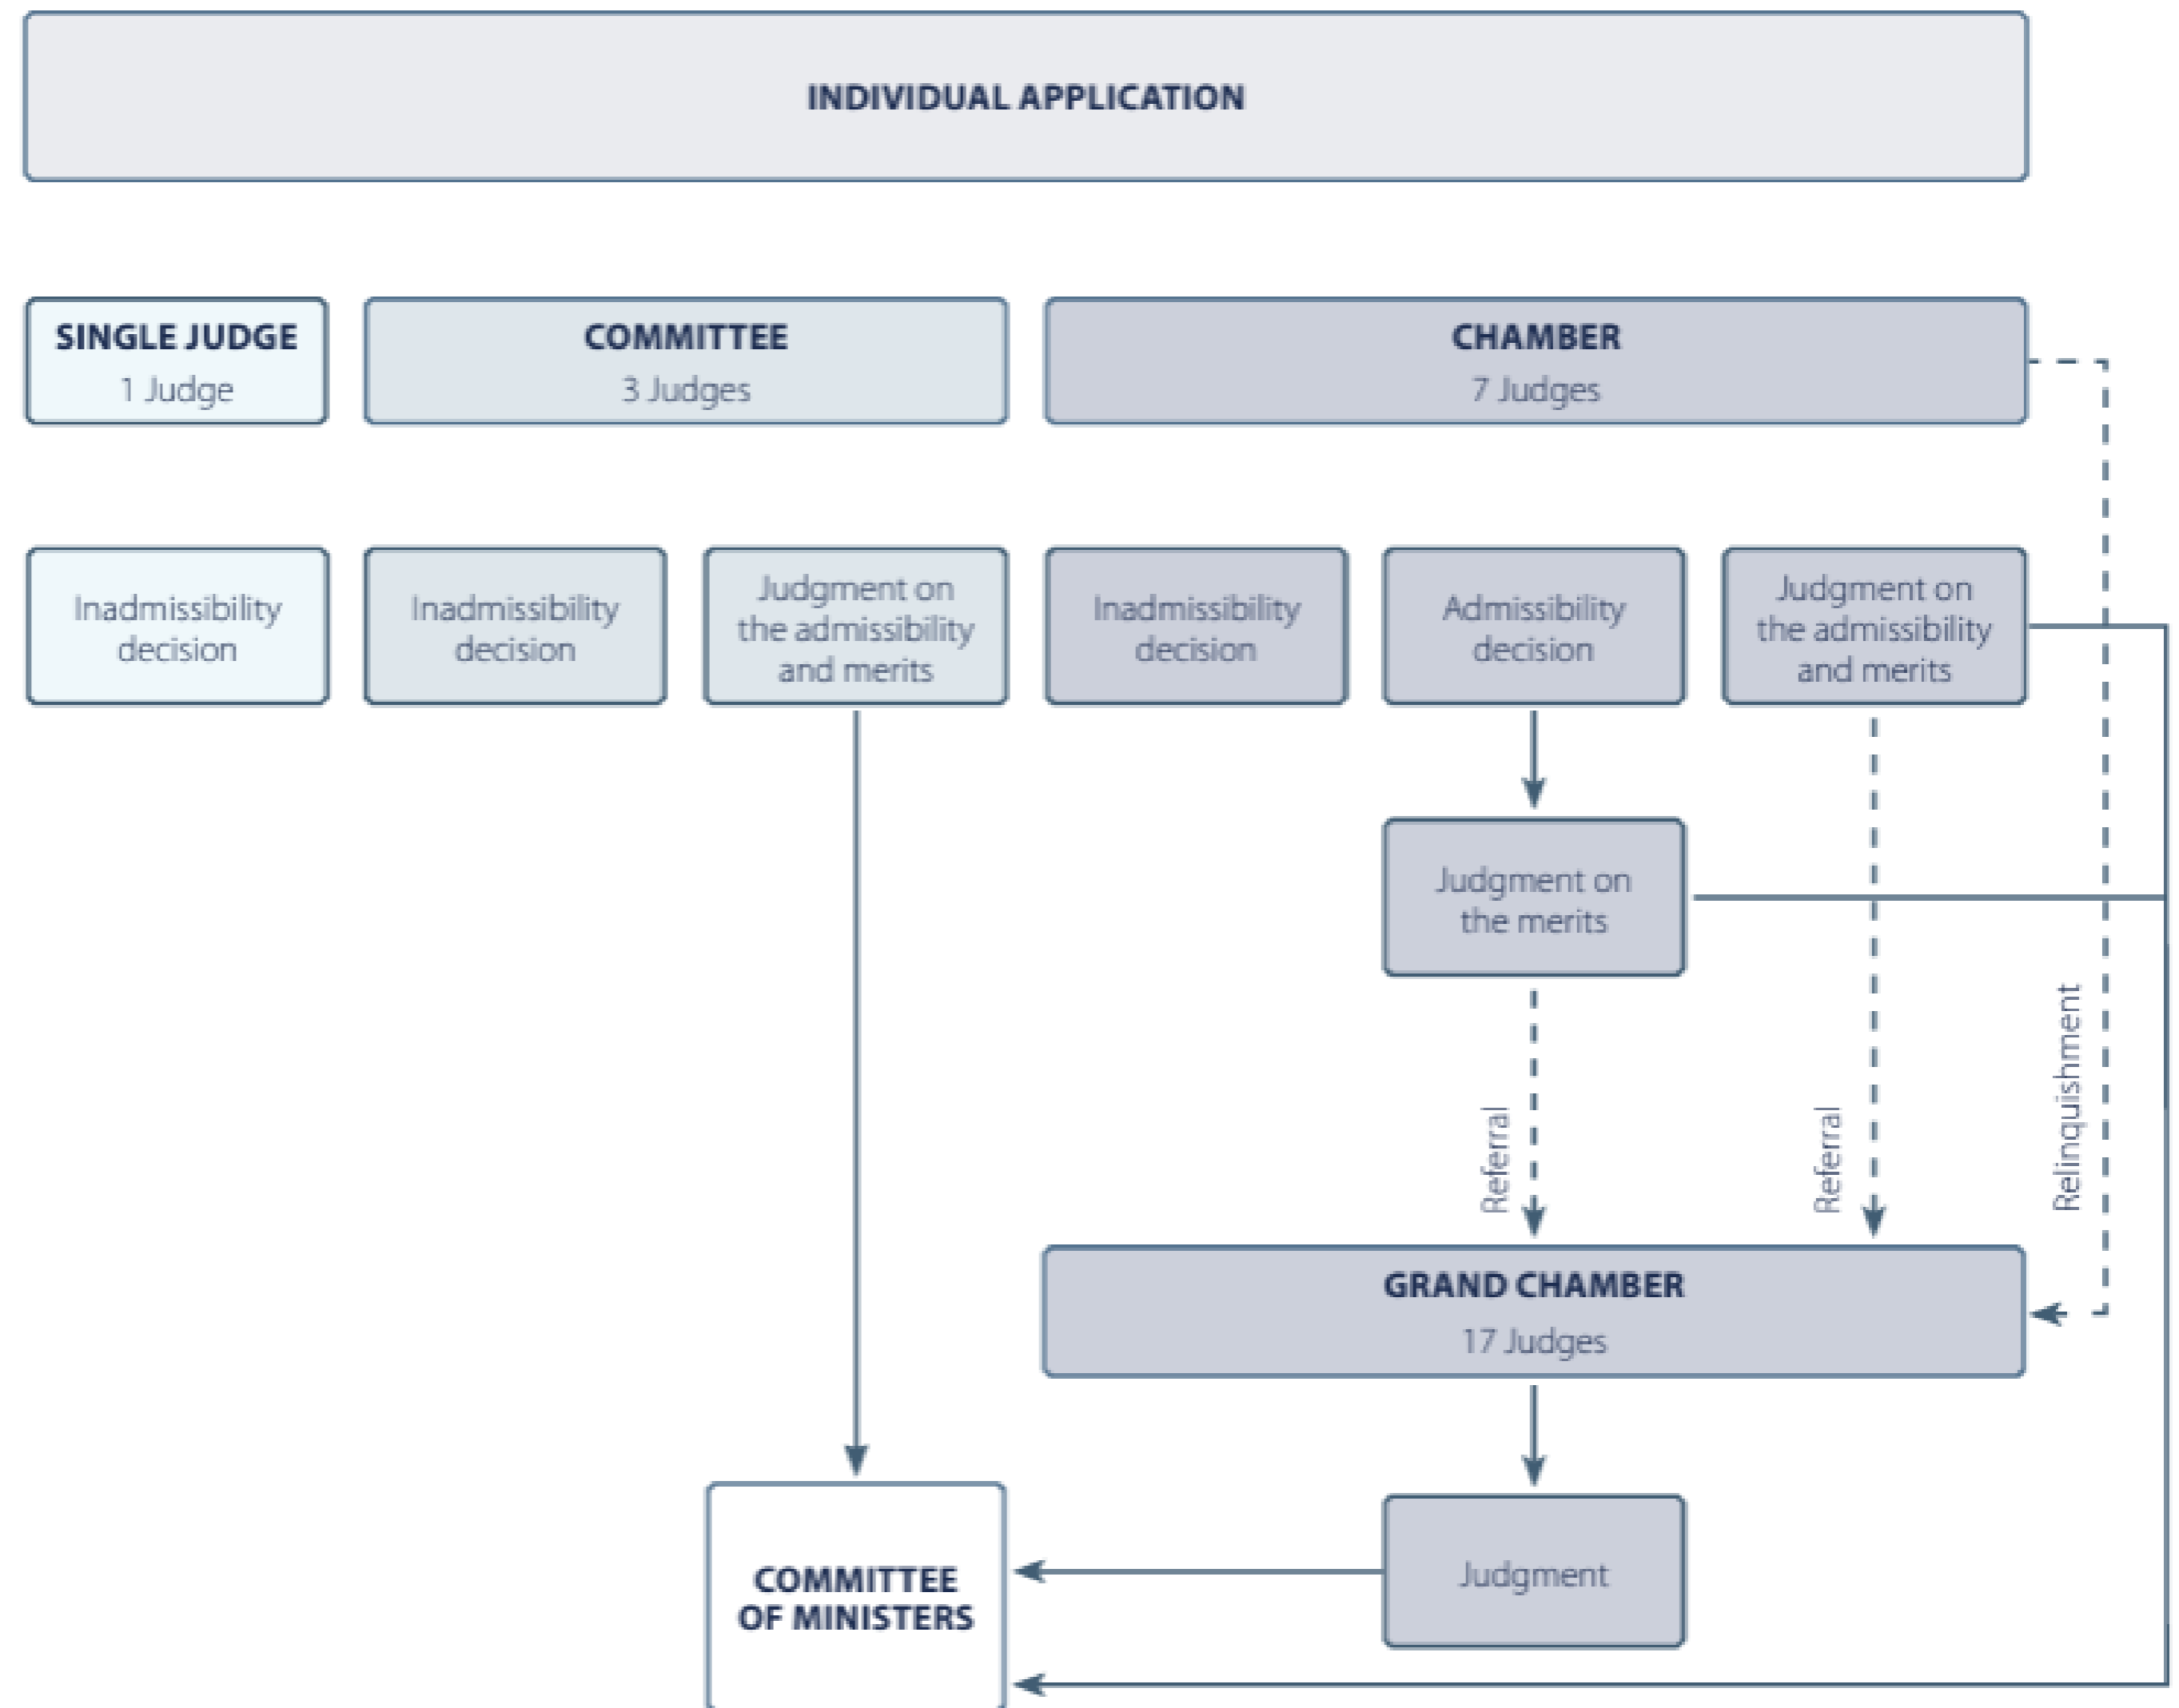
INDIVIDUAL APPLICATION

SINGLE JUDGE
1 Judge

COMMITTEE
3 Judges

CHAMBER
7 Judges

Inadmissibility decision

Inadmissibility decision

Judgment on the admissibility and merits

Inadmissibility decision

Admissibility decision

Judgment on the admissibility and merits

Judgment on the merits

Referral

Referral

Relinquishment

GRAND CHAMBER
17 Judges

Judgment

COMMITTEE OF MINISTERS